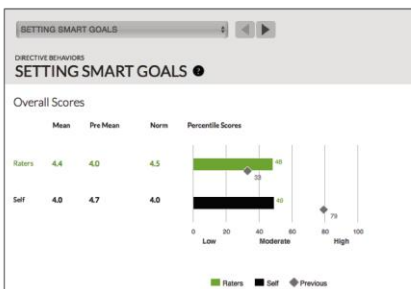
SETTING SMART GOALS

DIRECTIVE BEHAVIORS
SETTING SMART GOALS

Overall Scores

| | Mean | Pre Mean | Norm | Percentile Scores |
|---|---|---|---|---|
| Raters | 4.4 | 4.0 | 4.5 | 48 33 |
| Self | 4.0 | 4.7 | 4.0 | 48 79 |

0 20 40 60 80 100
Low Moderate High

Raters Self Previous